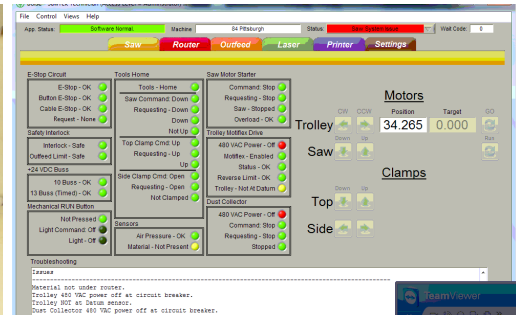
File Control Views Help

App. Status: Software Normal. Machine: 84 Pittsburgh Status: Saw System Fault Wall Code: 0

Saw Router Outfeed Laser Printer Settings

E-Stop Circuit
E-Stop - OK
Button E-Stop - OK
Cable E-Stop - OK
Request - None

Safety Interlock
Interlock - Safe
Outfeed Limit - Safe

+24 VDC Buss
10 Buss - OK
13 Buss (Timed) - OK

Mechanical RUN Button
Not Pressed
Light Command: Off
Light - Off

Tools Home
Tools - Home
Saw Command: Down
Requesting - Down
Down
Not Up
Top Clamp Cmd: Up
Requesting - Up
Up
Side Clamp Cmd: Open
Requesting - Open
Not Clamped

Sensors
Air Pressure - OK
Material - Not Present

Saw Motor Starter
Command: Stop
Requesting - Stop
Saw - Stopped
Overload - OK

Trolley Motiflex Drive
480 VAC Power - Off
Motiflex - Enabled
Status - OK
Reverse Limit - OK
Trolley - Not At Datum

Dust Collector
480 VAC Power - Off
Command: Stop
Requesting - Stop
Stopped

Motors
CW CCW Position Target GO
Trolley 34.265 0.000
Down Up Run
Saw

Clamps
Down Up
Top
Side

Troubleshooting
Issues
Material not under router.
Trolley 480 VAC power off at circuit breaker.
Trolley NOT at Datum sensor.
Dust Collector 480 VAC power off at circuit breaker.

TeamViewer